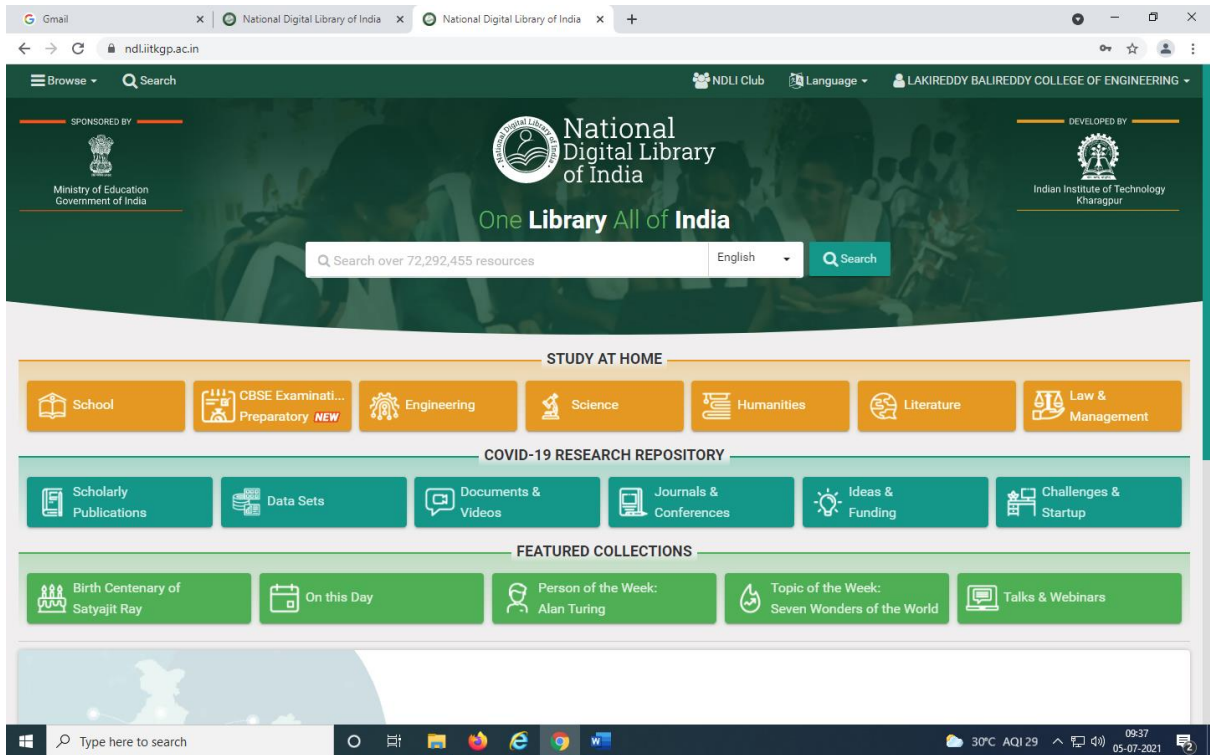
Gmail | National Digital Library of India | National Digital Library of India

ndl.iitkgp.ac.in

Browse Search NDLI Club Language LAKIREDDY BALIREDDY COLLEGE OF ENGINEERING

SPONSORED BY

Ministry of Education
Government of India

National Digital Library of India

One Library All of India

DEVELOPED BY

Indian Institute of Technology Kharagpur

Search over 72,292,455 resources English Search

STUDY AT HOME

School | CBSE Examinati... Preparatory NEW | Engineering | Science | Humanities | Literature | Law & Management

COVID-19 RESEARCH REPOSITORY

Scholarly Publications | Data Sets | Documents & Videos | Journals & Conferences | Ideas & Funding | Challenges & Startup

FEATURED COLLECTIONS

Birth Centenary of Satyajit Ray | On this Day | Person of the Week: Alan Turing | Topic of the Week: Seven Wonders of the World | Talks & Webinars

Type here to search

30°C AQI 29 09:37 05-07-2021